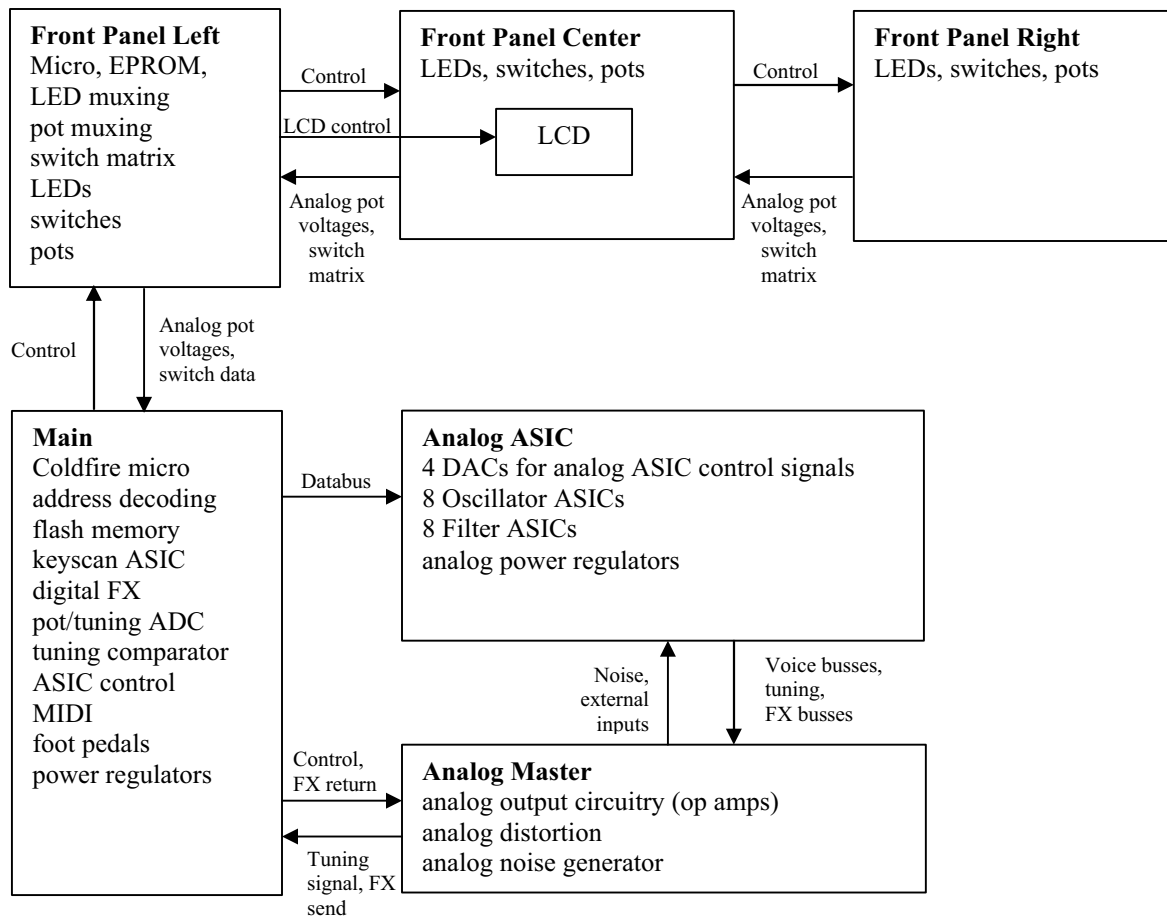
**Front Panel Left**
Micro, EPROM,
LED muxing
pot muxing
switch matrix
LEDs
switches
pots

Control

LCD control

Analog pot voltages, switch matrix

**Front Panel Center**
LEDs, switches, pots

LCD

Control

Analog pot voltages, switch matrix

**Front Panel Right**
LEDs, switches, pots

Control

Analog pot voltages, switch data

**Main**
Coldfire micro
address decoding
flash memory
keyscan ASIC
digital FX
pot/tuning ADC
tuning comparator
ASIC control
MIDI
foot pedals
power regulators

Databus

**Analog ASIC**
4 DACs for analog ASIC control signals
8 Oscillator ASICs
8 Filter ASICs
analog power regulators

Noise, external inputs

Voice busses, tuning, FX busses

Control, FX return

Tuning signal, FX send

**Analog Master**
analog output circuitry (op amps)
analog distortion
analog noise generator